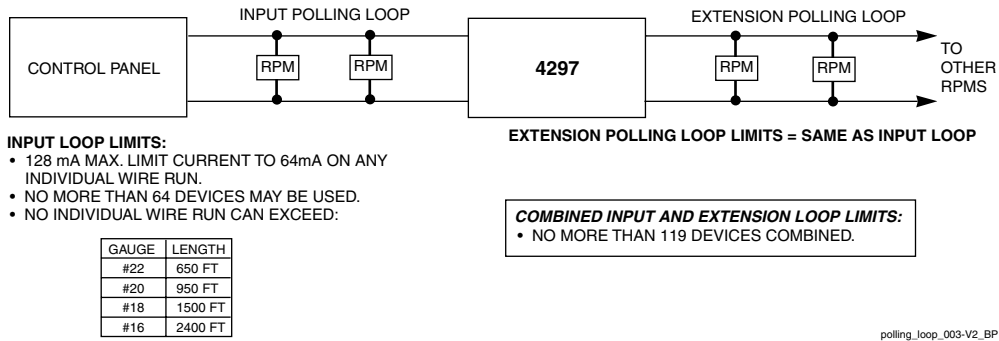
INPUT POLLING LOOP

EXTENSION POLLING LOOP

CONTROL PANEL

RPM

RPM

4297

RPM

RPM

TO OTHER RPMS

INPUT LOOP LIMITS:
• 128 mA MAX. LIMIT CURRENT TO 64mA ON ANY INDIVIDUAL WIRE RUN.
• NO MORE THAN 64 DEVICES MAY BE USED.
• NO INDIVIDUAL WIRE RUN CAN EXCEED:

| GAUGE | LENGTH |
|---|---|
| #22 | 650 FT |
| #20 | 950 FT |
| #18 | 1500 FT |
| #16 | 2400 FT |

EXTENSION POLLING LOOP LIMITS = SAME AS INPUT LOOP

COMBINED INPUT AND EXTENSION LOOP LIMITS:
• NO MORE THAN 119 DEVICES COMBINED.

polling_loop_003-V2_BP